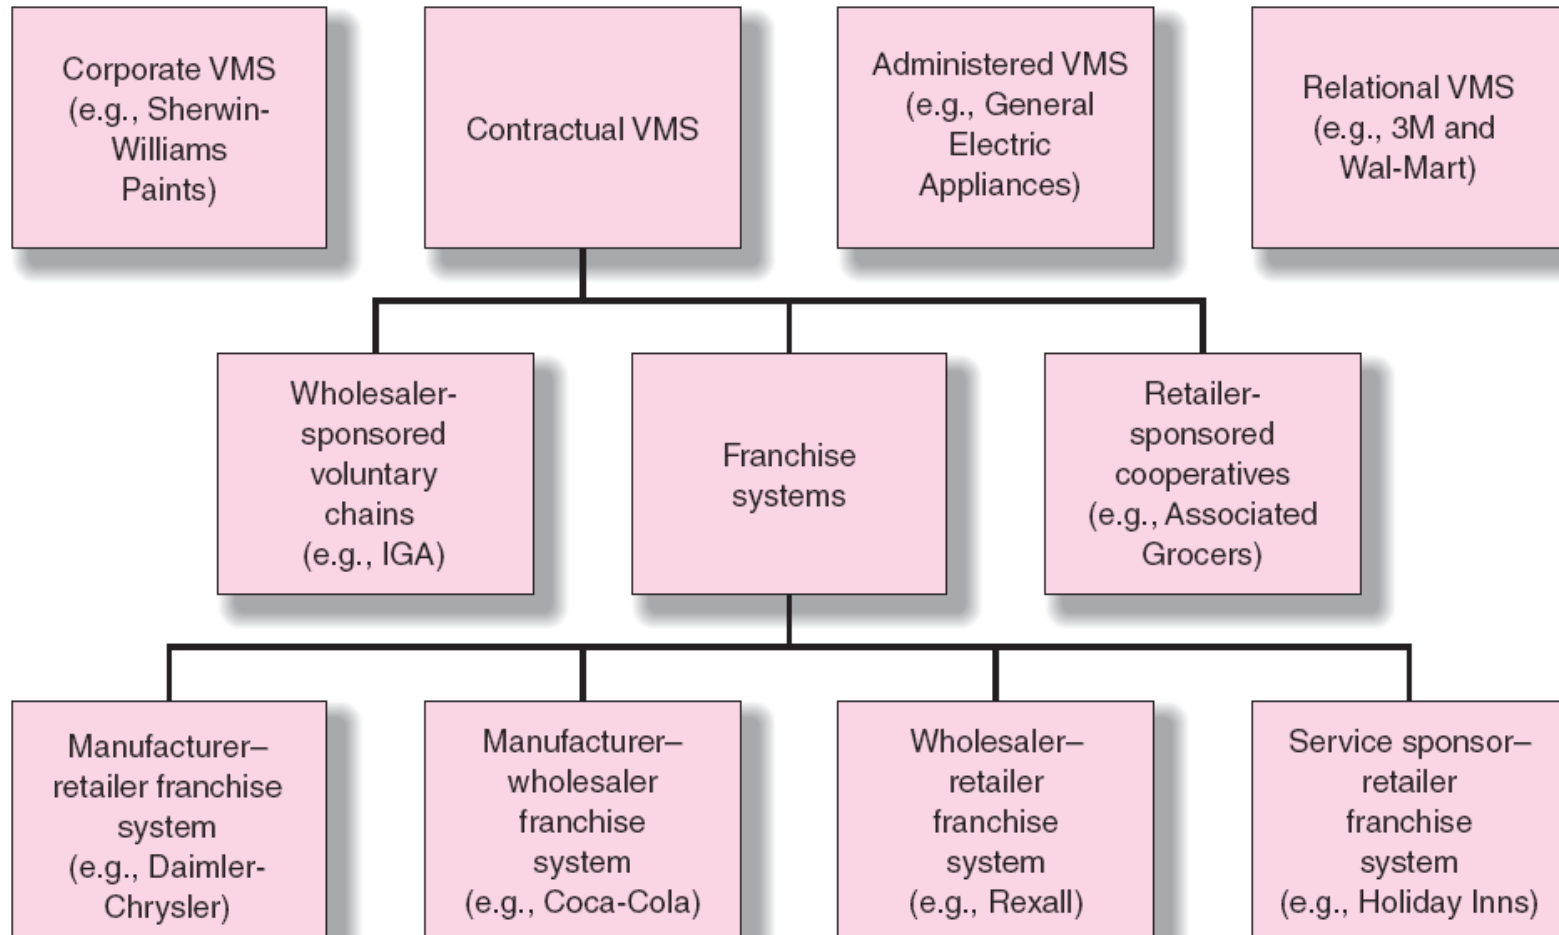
Corporate VMS (e.g., Sherwin-Williams Paints)

Contractual VMS

Administered VMS (e.g., General Electric Appliances)

Relational VMS (e.g., 3M and Wal-Mart)

Wholesaler-sponsored voluntary chains (e.g., IGA)

Franchise systems

Retailer-sponsored cooperatives (e.g., Associated Grocers)

Manufacturer–retailer franchise system (e.g., Daimler-Chrysler)

Manufacturer–wholesaler franchise system (e.g., Coca-Cola)

Wholesaler–retailer franchise system (e.g., Rexall)

Service sponsor–retailer franchise system (e.g., Holiday Inns)